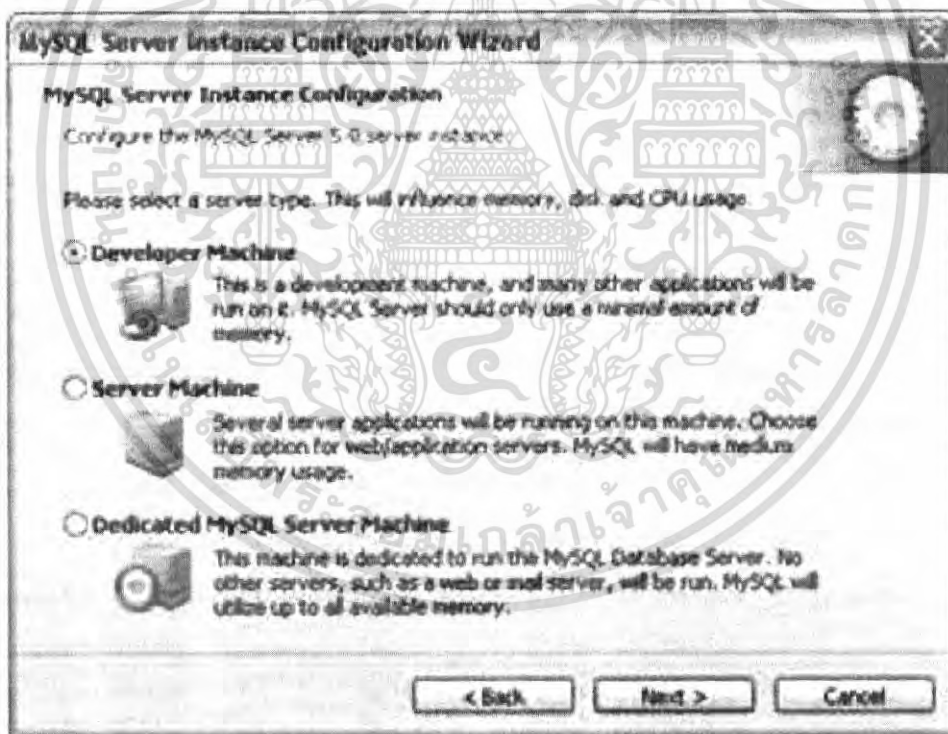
MySQL Server Instance Configuration Wizard

MySQL Server Instance Configuration

Configure the MySQL Server 5.0 server instance.

Please select a server type. This will influence memory, disk and CPU usage.

Developer Machine

This is a development machine, and many other applications will be run on it. MySQL Server should only use a minimal amount of memory.

Server Machine

Several server applications will be running on this machine. Choose this option for web/application servers. MySQL will have medium memory usage.

Dedicated MySQL Server Machine

This machine is dedicated to run the MySQL Database Server. No other servers, such as a web or mail server, will be run. MySQL will utilize up to all available memory.

< Back

Next >

Cancel